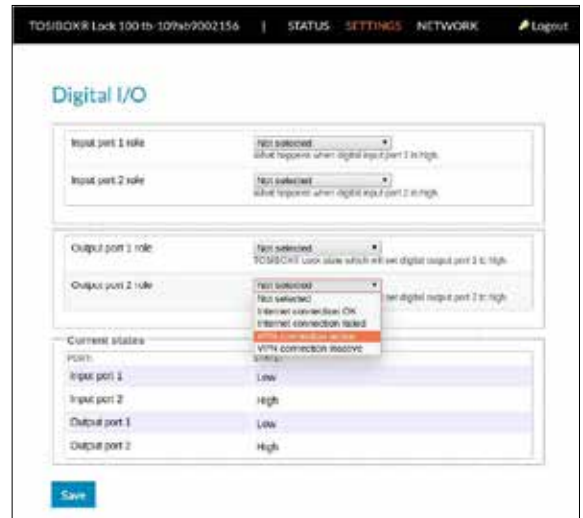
TOSIBOX® Lock 100 tb-109ab9002156 | STATUS SETTINGS NETWORK Logout

Digital I/O

Input port 1 role
Not selected
What happens when digital input port 1 is high.

Input port 2 role
Not selected
What happens when digital input port 2 is high.

Output port 1 role
Not selected
TOSIBOX Lock state which will set digital output port 1 to high.

Output port 2 role
Not selected
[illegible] set digital output port 2 to high.
Not selected
Internet connection OK
Internet connection failed
VPN connection active
VPN connection inactive

Current states

| PORT | STATE |
|---|---|
| Input port 1 | Low |
| Input port 2 | High |
| Output port 1 | Low |
| Output port 2 | High |

Save